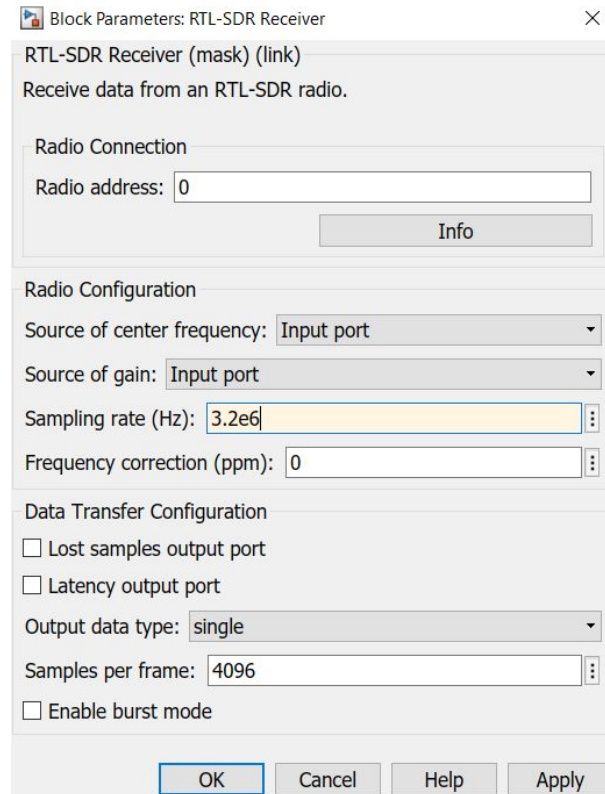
Block Parameters: RTL-SDR Receiver
×

RTL-SDR Receiver (mask) (link)

Receive data from an RTL-SDR radio.

Radio Connection

Radio address: 0

Info

Radio Configuration

Source of center frequency: Input port

Source of gain: Input port

Sampling rate (Hz): 3.2e6

Frequency correction (ppm): 0

Data Transfer Configuration

☐ Lost samples output port

☐ Latency output port

Output data type: single

Samples per frame: 4096

☐ Enable burst mode

OK Cancel Help Apply